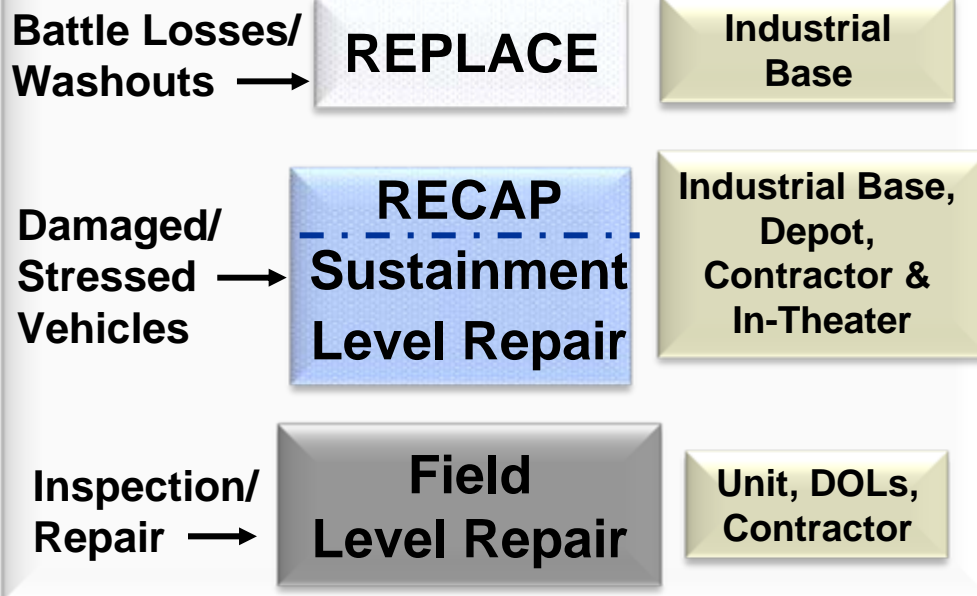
Battle Losses/ Washouts

REPLACE

Industrial Base

Damaged/ Stressed Vehicles

RECAP

Sustainment Level Repair

Industrial Base, Depot, Contractor & In-Theater

Inspection/ Repair

Field Level Repair

Unit, DOLs, Contractor